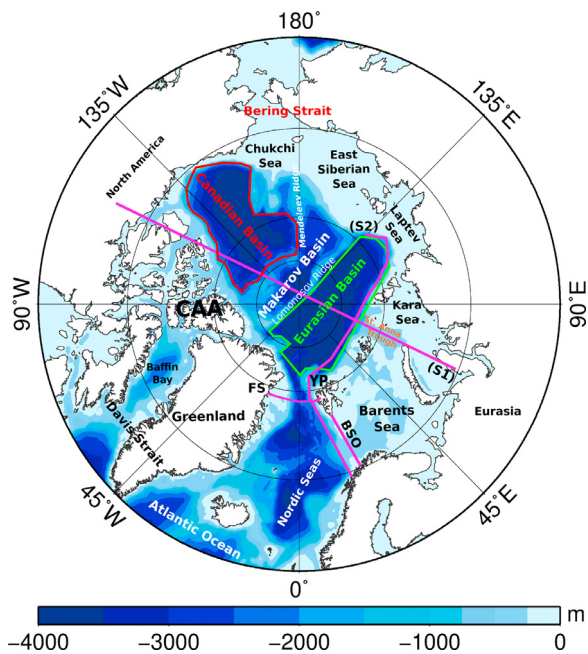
180°
135°W
135°E
Bering Strait
Chukchi Sea
East Siberian Sea
North America
Canadian Basin
Mendeleev Ridge
(S2)
Laptev Sea
Makarov Basin
Lomonosov Ridge
Eurasian Basin
90°W
90°E
CAA
Kara Sea
St. Anna Trough
(S1)
Baffin Bay
FS
YP
Barents Sea
Eurasia
Greenland
Davis Strait
BSO
Nordic Seas
45°W
45°E
Atlantic Ocean
0°
m
−4000
−3000
−2000
−1000
0